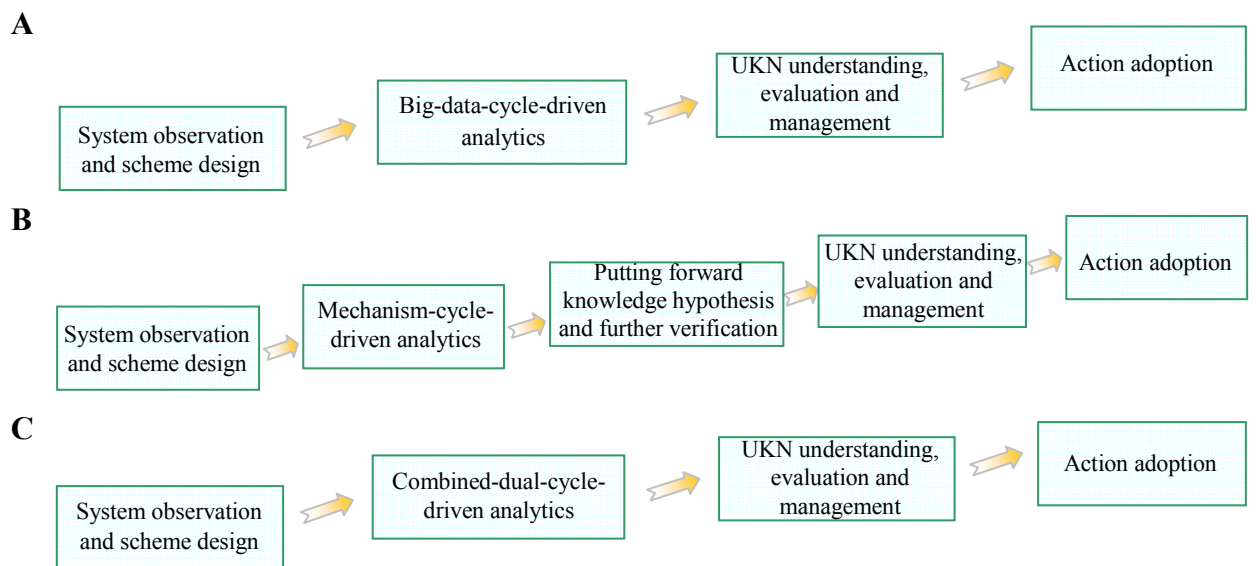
A

System observation and scheme design

Big-data-cycle-driven analytics

UKN understanding, evaluation and management

Action adoption

B

System observation and scheme design

Mechanism-cycle-driven analytics

Putting forward knowledge hypothesis and further verification

UKN understanding, evaluation and management

Action adoption

C

System observation and scheme design

Combined-dual-cycle-driven analytics

UKN understanding, evaluation and management

Action adoption